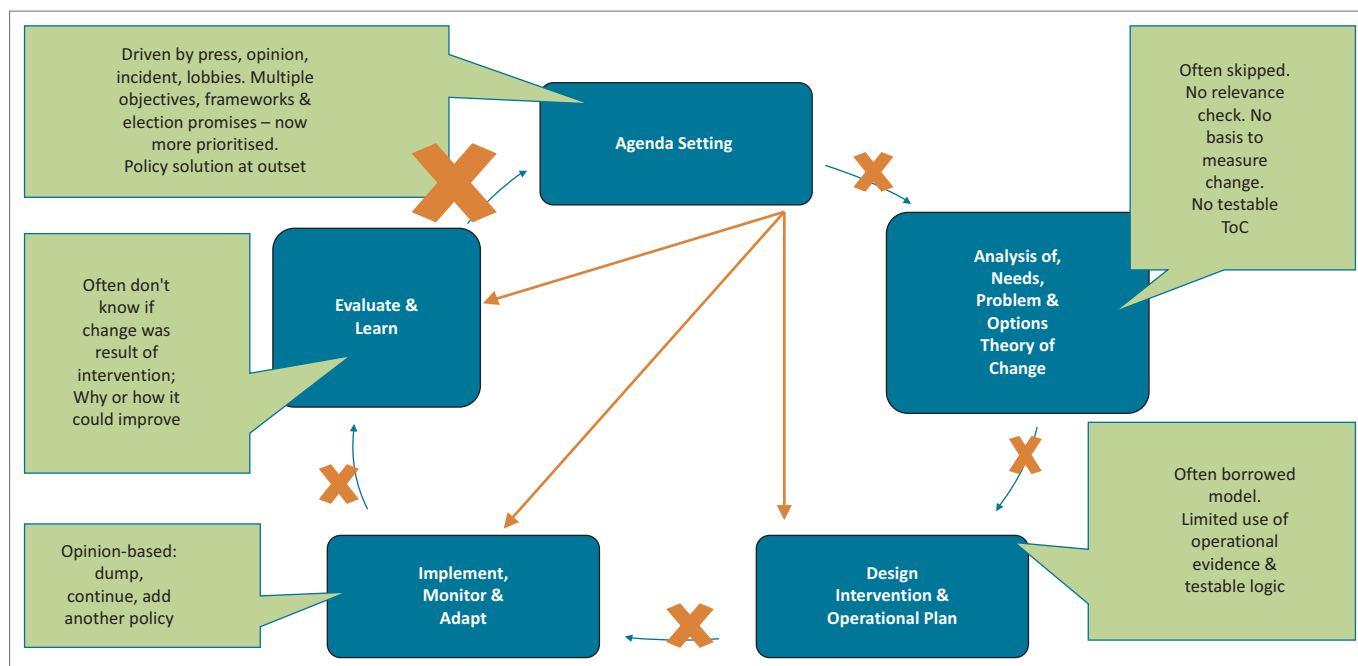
Driven by press, opinion, incident, lobbies. Multiple objectives, frameworks & election promises – now more prioritised. Policy solution at outset

Agenda Setting

Often skipped. No relevance check. No basis to measure change. No testable ToC

Often don't know if change was result of intervention; Why or how it could improve

Evaluate & Learn

Analysis of, Needs, Problem & Options Theory of Change

Often borrowed model. Limited use of operational evidence & testable logic

Opinion-based: dump, continue, add another policy

Implement, Monitor & Adapt

Design Intervention & Operational Plan